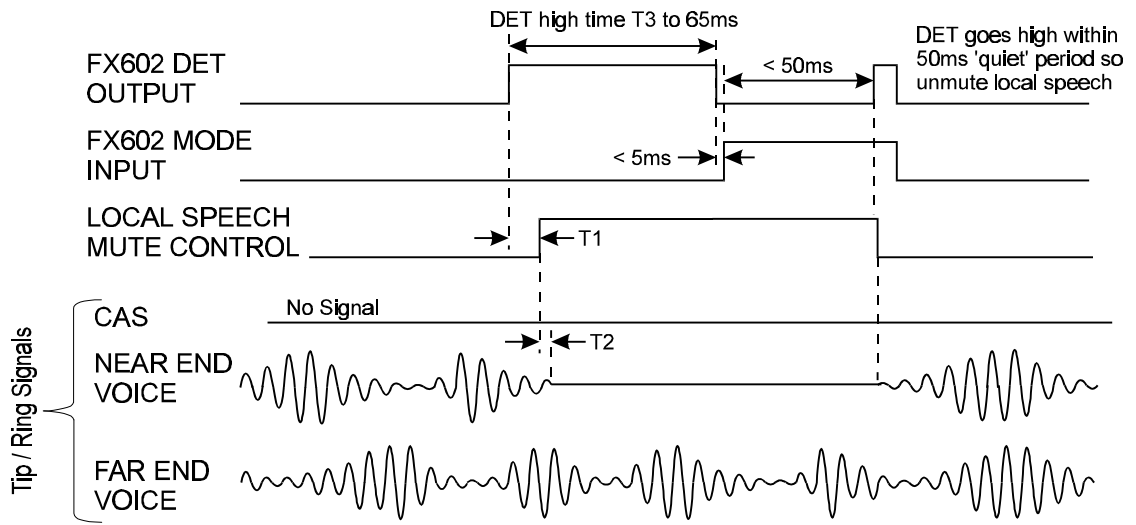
DET high time T3 to 65ms

DET goes high within 50ms 'quiet' period so unmute local speech

FX602 DET OUTPUT

< 50ms

FX602 MODE INPUT

< 5ms

LOCAL SPEECH MUTE CONTROL

T1

Tip / Ring Signals

CAS

No Signal

T2

NEAR END VOICE

FAR END VOICE